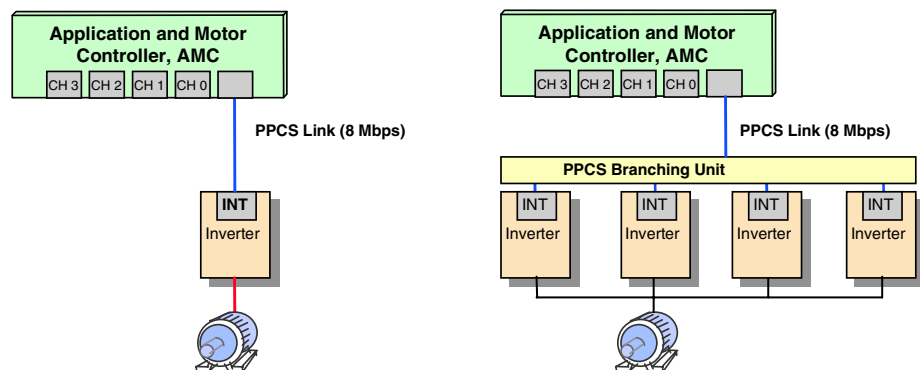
Application and Motor Controller, AMC

CH 3 CH 2 CH 1 CH 0

PPCS Link (8 Mbps)

INT
Inverter

Application and Motor Controller, AMC

CH 3 CH 2 CH 1 CH 0

PPCS Link (8 Mbps)

PPCS Branching Unit

INT
Inverter

INT
Inverter

INT
Inverter

INT
Inverter